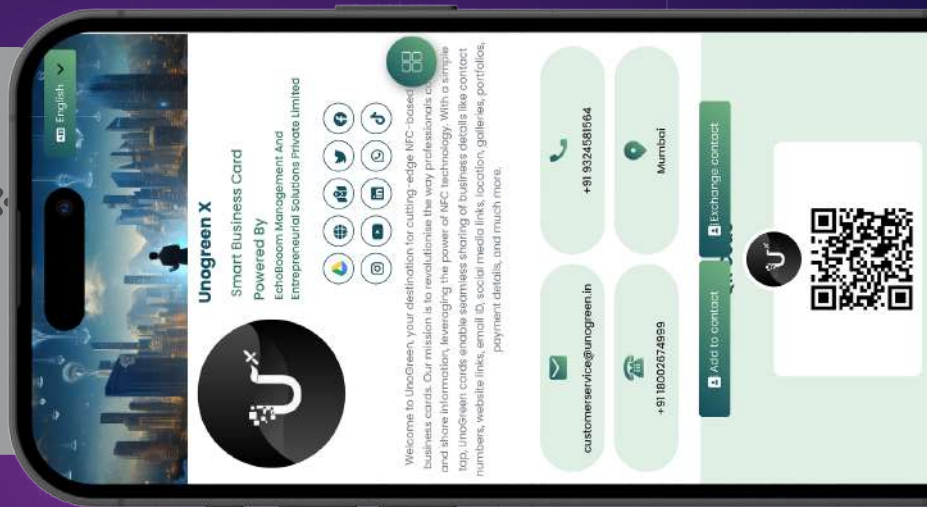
English

Unogreen X

Smart Business Card

Powered By

EchoBooom Management And Entrepreneurial Solutions Private Limited

Welcome to UnoGreen, your destination for cutting-edge NFC-based business cards. Our mission is to revolutionise the way professionals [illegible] and share information, leveraging the power of NFC technology. With a simple tap, UnoGreen cards enable seamless sharing of business details like contact numbers, website links, email ID, social media links, location, galleries, portfolios, payment details, and much more.

customerservice@unogreen.in

+91 9324581564

+91 18002674999

Mumbai

Add to contact

Exchange contact